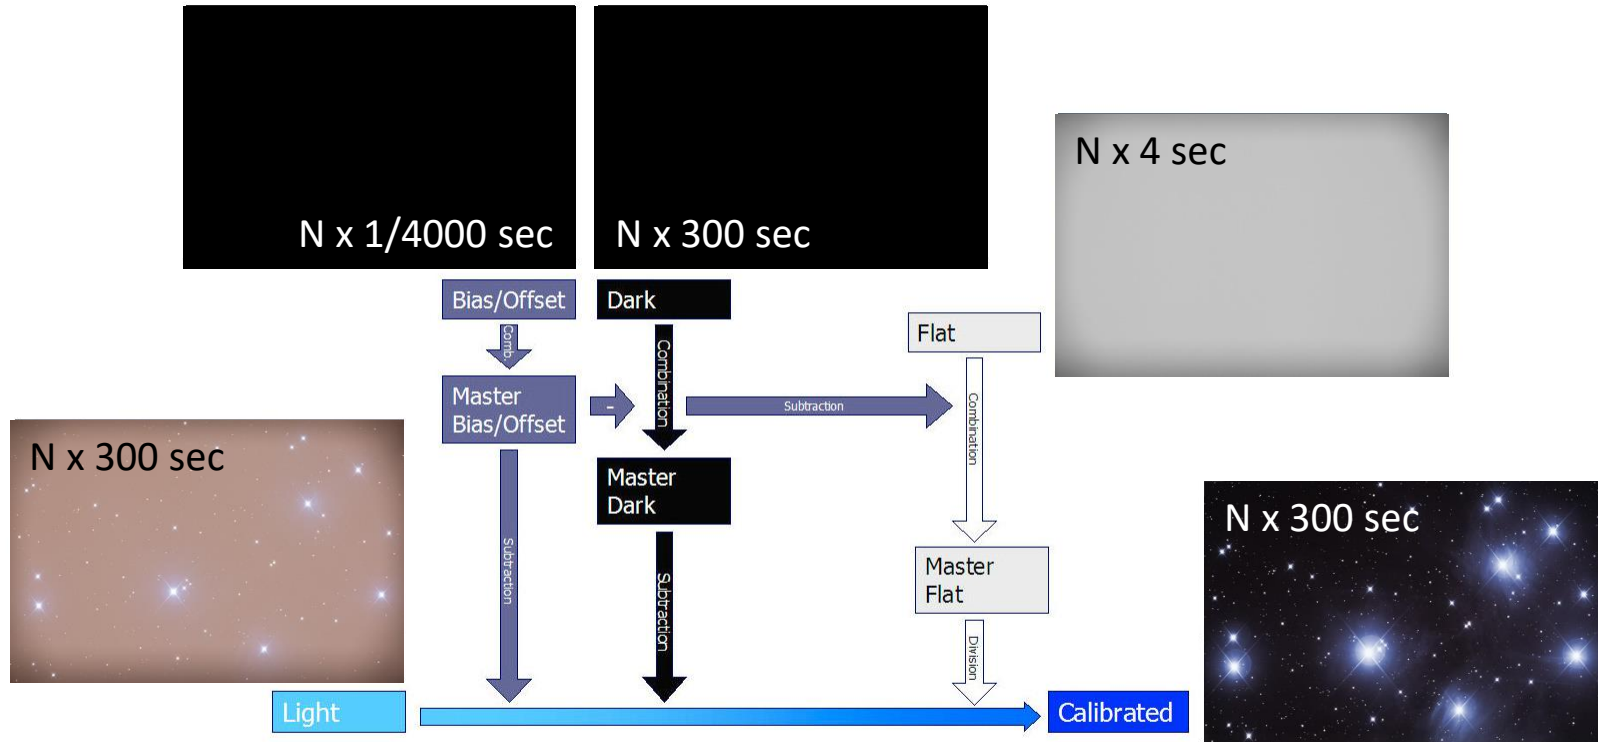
N x 1/4000 sec

N x 300 sec

N x 4 sec

Bias/Offset

Dark

Flat

Comb

Combination

Master Bias/Offset

-

Subtraction

Combination

N x 300 sec

Master Dark

Subtraction

Subtraction

Master Flat

Division

N x 300 sec

Light

Calibrated